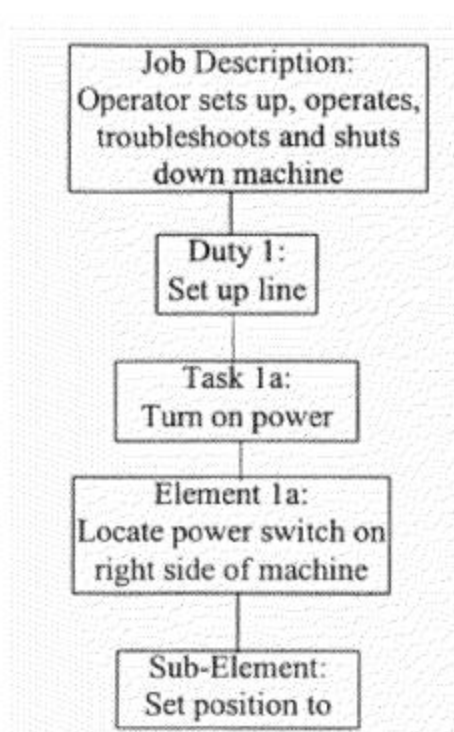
Job Description:
Operator sets up, operates, troubleshoots and shuts down machine

Duty 1:
Set up line

Task 1a:
Turn on power

Element 1a:
Locate power switch on right side of machine

Sub-Element:
Set position to